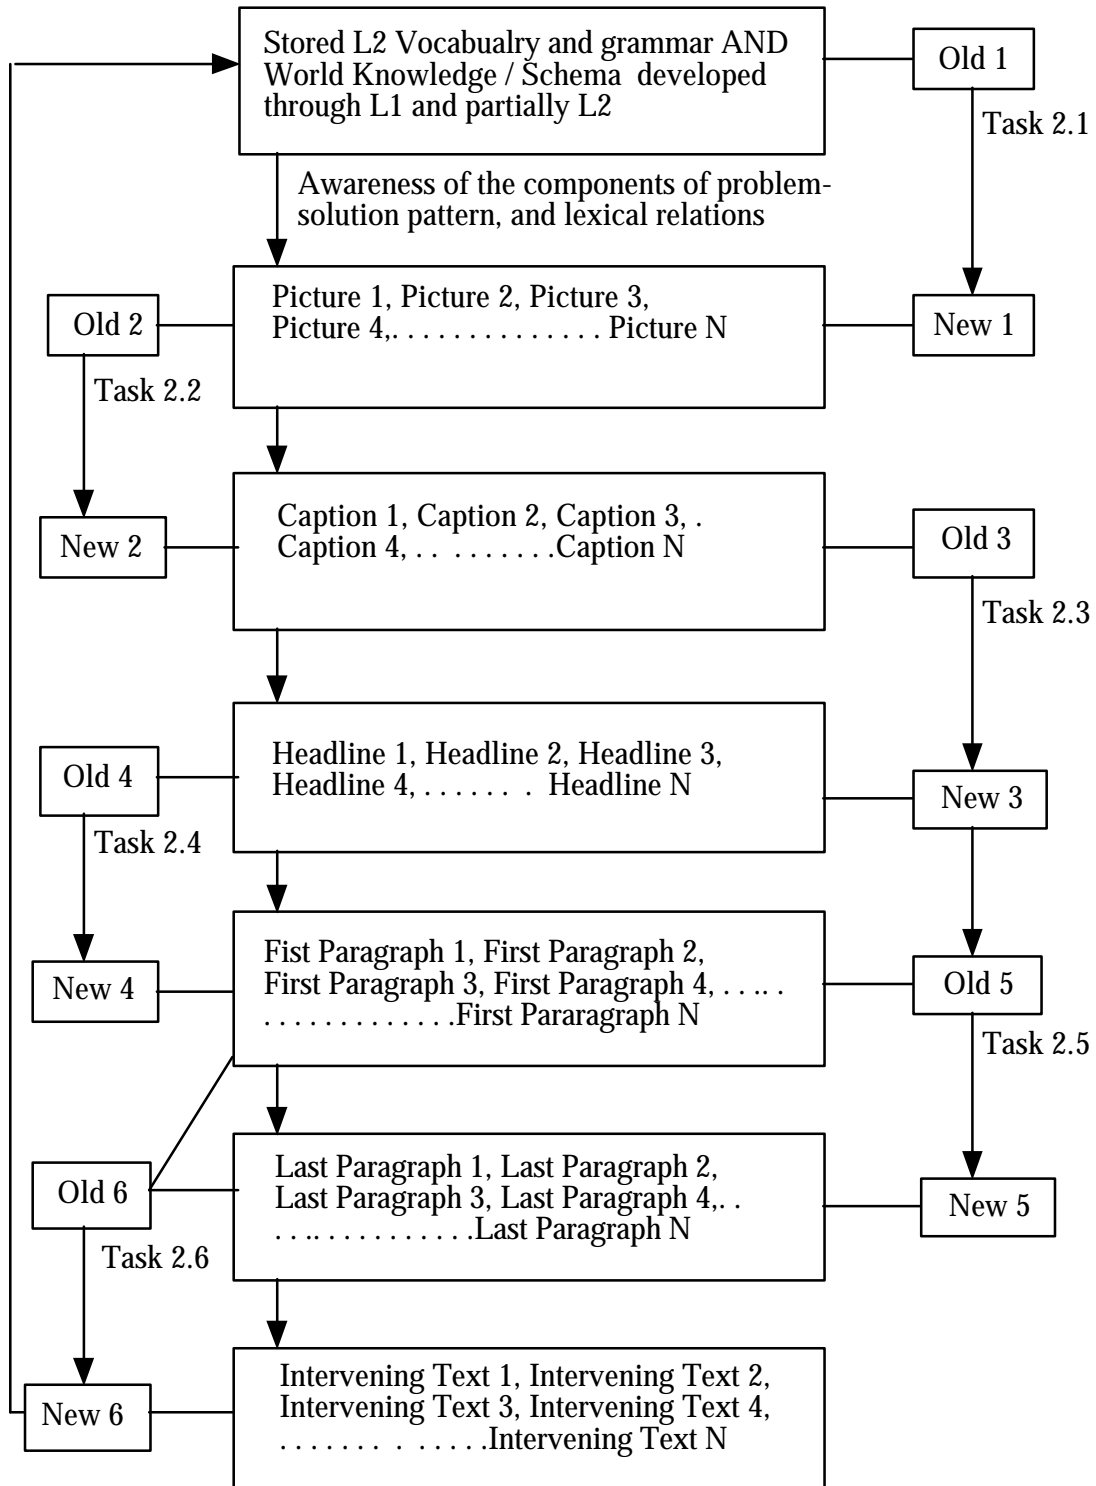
Stored L2 Vocabualry and grammar AND World Knowledge / Schema developed through L1 and partially L2

Old 1

Task 2.1

Awareness of the components of problem-solution pattern, and lexical relations

Old 2

Picture 1, Picture 2, Picture 3, Picture 4,. . . . . . . . . . . . . . . Picture N

New 1

Task 2.2

New 2

Caption 1, Caption 2, Caption 3, . Caption 4, . . . . . . . . . .Caption N

Old 3

Task 2.3

Old 4

Headline 1, Headline 2, Headline 3, Headline 4, . . . . . . . Headline N

New 3

Task 2.4

New 4

Fist Paragraph 1, First Paragraph 2, First Paragraph 3, First Paragraph 4, . . .. . . . . . . . . . . . . . . .First Pararagraph N

Old 5

Task 2.5

Old 6

Last Paragraph 1, Last Paragraph 2, Last Paragraph 3, Last Paragraph 4,. . . . .. . . . . . . . . . .Last Paragraph N

New 5

Task 2.6

New 6

Intervening Text 1, Intervening Text 2, Intervening Text 3, Intervening Text 4, . . . . . . . . . . . . .Intervening Text N